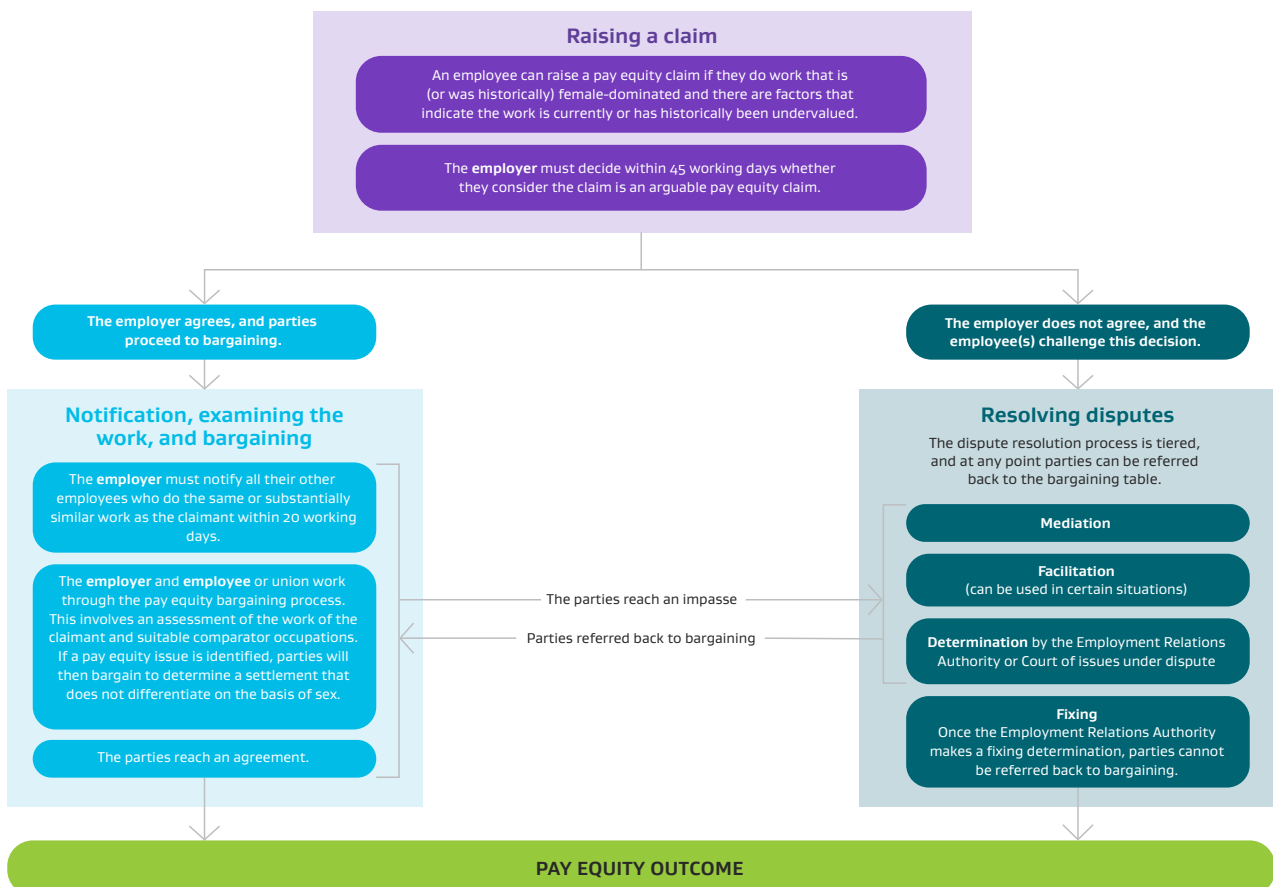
Raising a claim

An employee can raise a pay equity claim if they do work that is (or was historically) female-dominated and there are factors that indicate the work is currently or has historically been undervalued.

The **employer** must decide within 45 working days whether they consider the claim is an arguable pay equity claim.

The employer agrees, and parties proceed to bargaining.

The employer does not agree, and the employee(s) challenge this decision.

Notification, examining the work, and bargaining

The **employer** must notify all their other employees who do the same or substantially similar work as the claimant within 20 working days.

The **employer** and **employee** or union work through the pay equity bargaining process. This involves an assessment of the work of the claimant and suitable comparator occupations. If a pay equity issue is identified, parties will then bargain to determine a settlement that does not differentiate on the basis of sex.

The parties reach an agreement.

The parties reach an impasse

Parties referred back to bargaining

Resolving disputes

The dispute resolution process is tiered, and at any point parties can be referred back to the bargaining table.

Mediation

Facilitation
(can be used in certain situations)

**Determination** by the Employment Relations Authority or Court of issues under dispute

Fixing
Once the Employment Relations Authority makes a fixing determination, parties cannot be referred back to bargaining.

PAY EQUITY OUTCOME